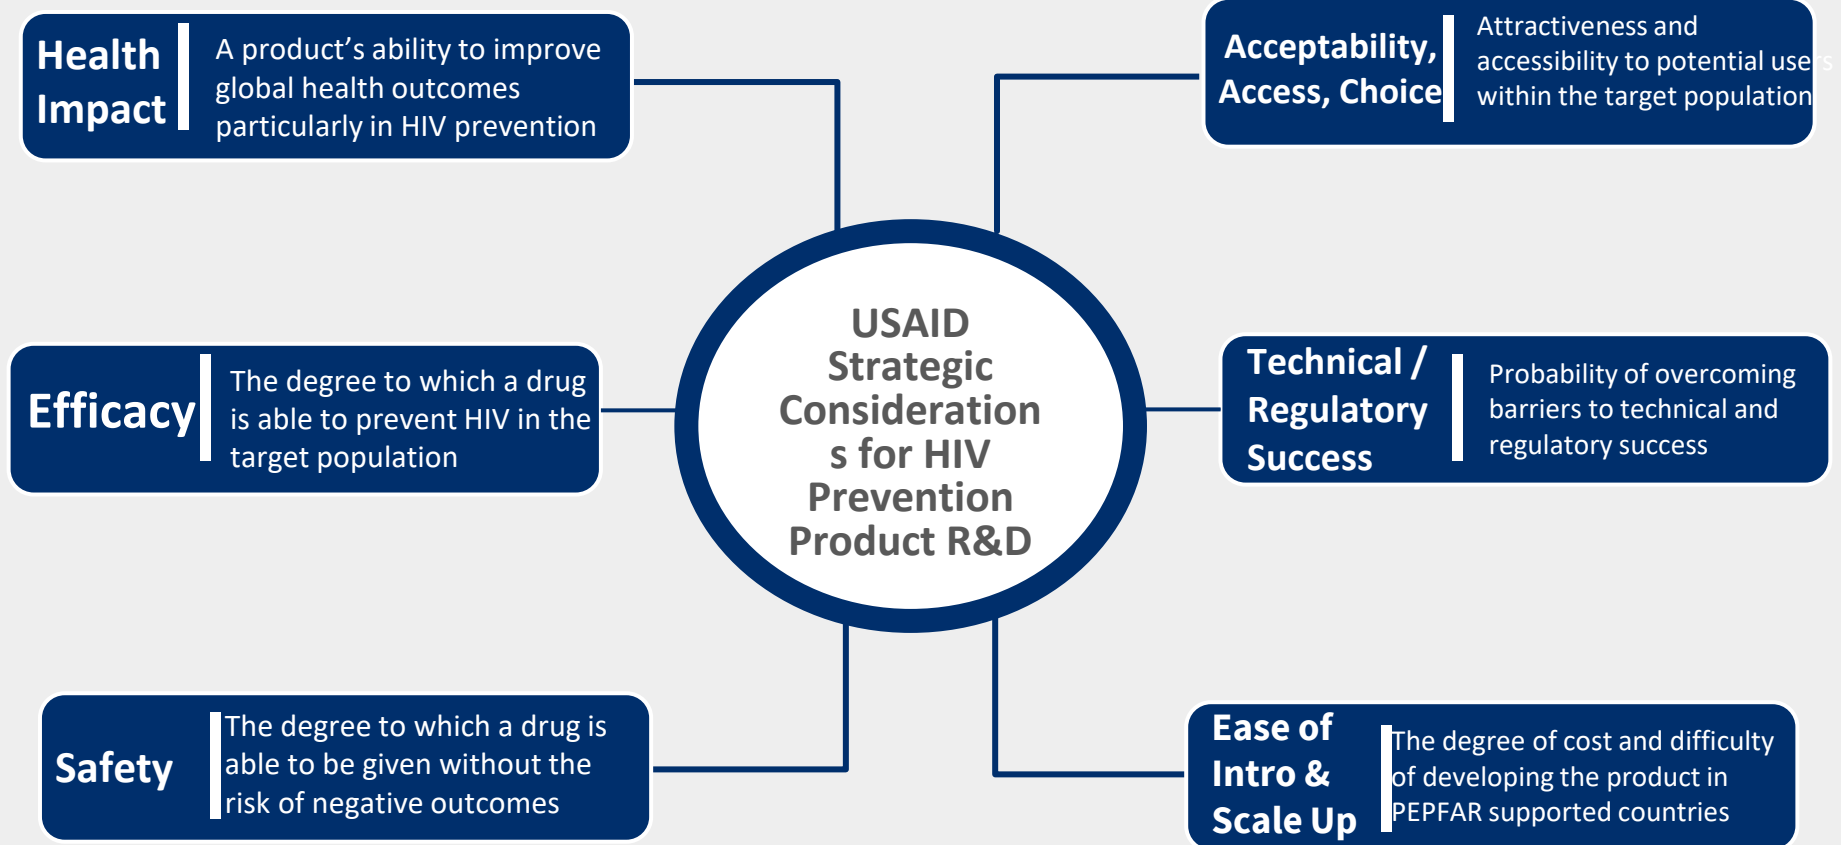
Health Impact

A product's ability to improve global health outcomes particularly in HIV prevention

Acceptability, Access, Choice

Attractiveness and accessibility to potential users within the target population

USAID Strategic Considerations for HIV Prevention Product R&D

Efficacy

The degree to which a drug is able to prevent HIV in the target population

Technical / Regulatory Success

Probability of overcoming barriers to technical and regulatory success

Safety

The degree to which a drug is able to be given without the risk of negative outcomes

Ease of Intro & Scale Up

The degree of cost and difficulty of developing the product in PEPFAR supported countries